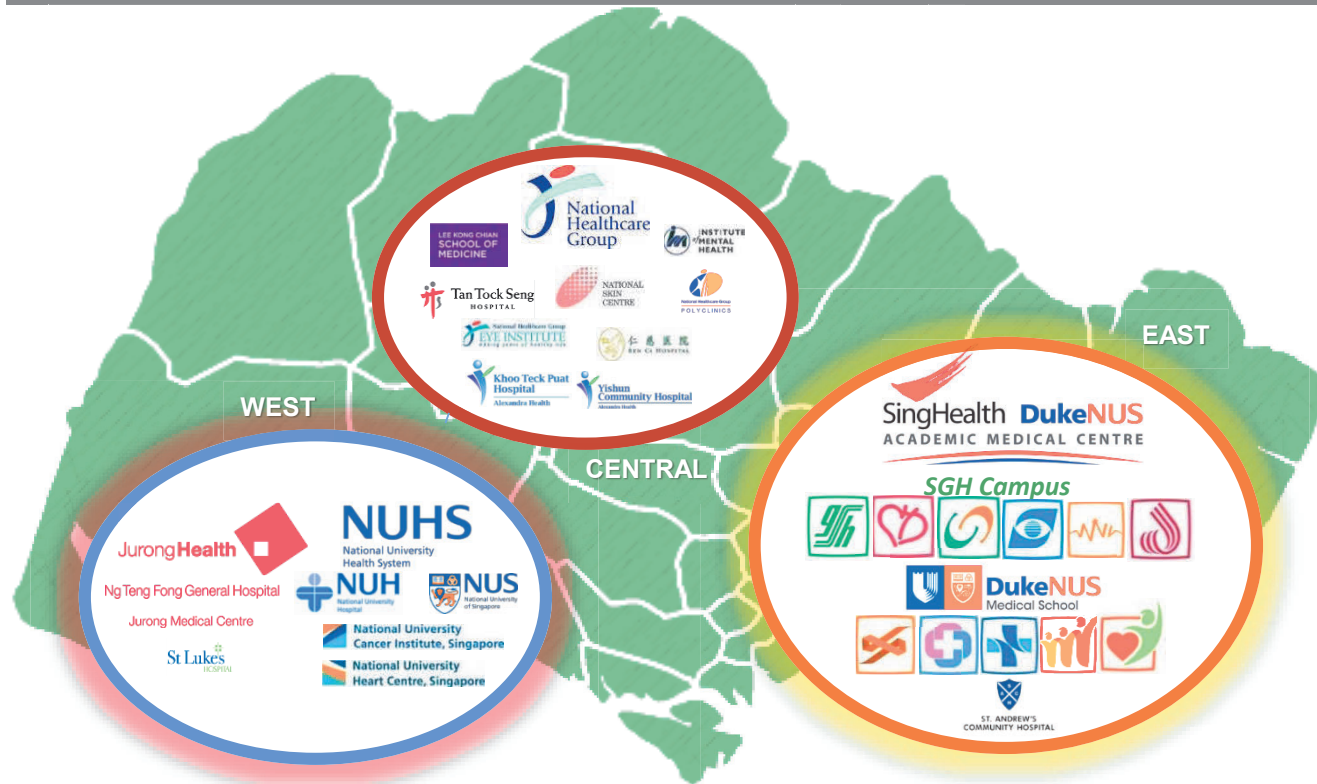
National Healthcare Group

LEE KONG CHIAN SCHOOL OF MEDICINE

INSTITUTE OF MENTAL HEALTH

Tan Tock Seng HOSPITAL

NATIONAL SKIN CENTRE

National Healthcare Group POLYCLINICS

National Healthcare Group EYE INSTITUTE

仁慈醫院 REN CI HOSPITAL

Khoo Teck Puat Hospital Alexandra Health

Yishun Community Hospital Alexandra Health

WEST

CENTRAL

EAST

SingHealth DukeNUS ACADEMIC MEDICAL CENTRE

SGH Campus

DukeNUS Medical School

ST. ANDREW'S COMMUNITY HOSPITAL

JurongHealth

Ng Teng Fong General Hospital

Jurong Medical Centre

St Luke's HOSPITAL

NUHS National University Health System

NUH National University Hospital

NUS National University of Singapore

National University Cancer Institute, Singapore

National University Heart Centre, Singapore